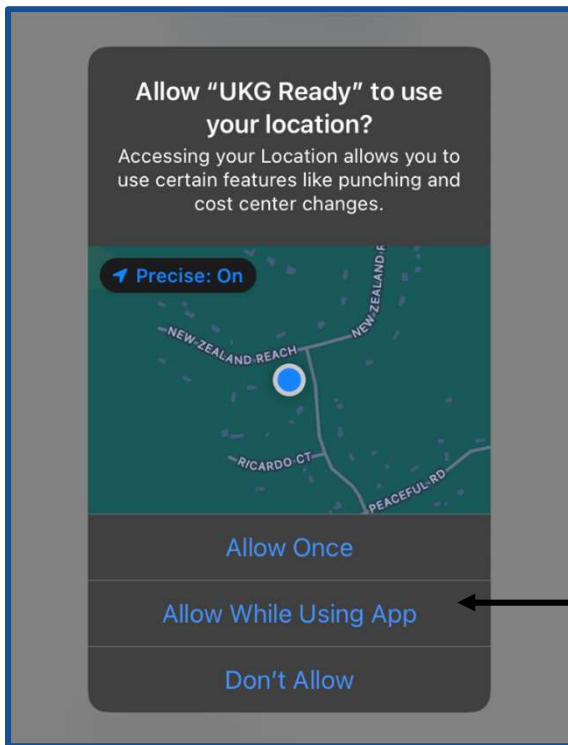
Allow "UKG Ready" to use your location?
Accessing your Location allows you to use certain features like punching and cost center changes.

Precise: On

NEW ZEALAND REACH
NEW ZEALAND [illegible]
RICARDO CT
PEACEFUL RD

Allow Once

Allow While Using App

Don't Allow